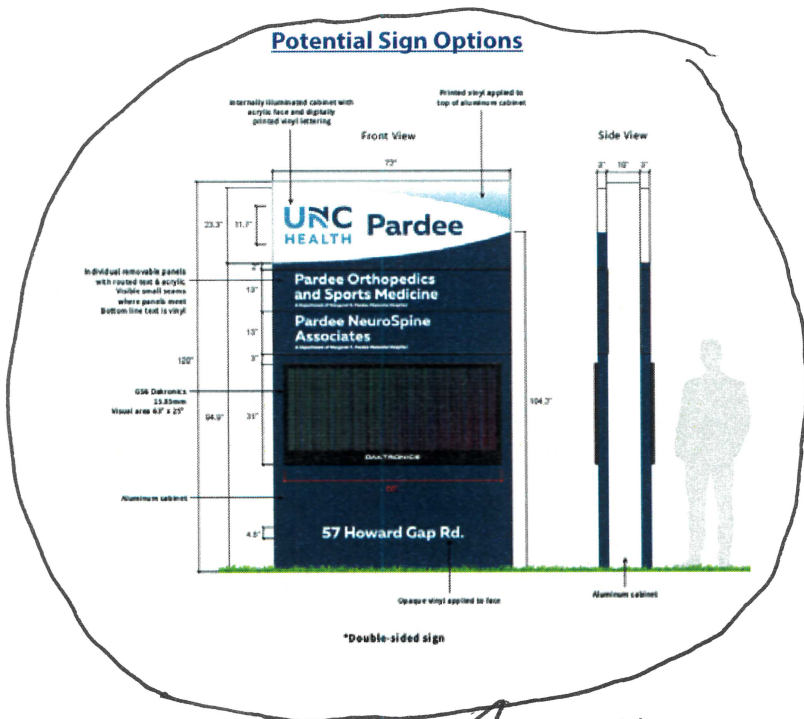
Potential Sign Options

Internally illuminated cabinet with acrylic face and digitally printed vinyl lettering

Printed vinyl applied to top of aluminum cabinet

Front View

Side View

72"

3" 16" 3"

23.3"

11.7"

UNC HEALTH Pardee

4"

Individual removable panels with routed text & acrylic. Visible small seams where panels meet. Bottom line text is vinyl

13"

Pardee Orthopedics and Sports Medicine

A Department of Margaret R. Pardee Memorial Hospital

13"

Pardee NeuroSpine Associates

A Department of Margaret R. Pardee Memorial Hospital

120"

3"

GS6 Daktronics 15.85mm Visual area 63" x 25"

94.9"

31"

104.3"

DAKTRONICS

Aluminum cabinet

66"

4.5"

57 Howard Gap Rd.

Opaque vinyl applied to face

Aluminum cabinet

*Double-sided sign